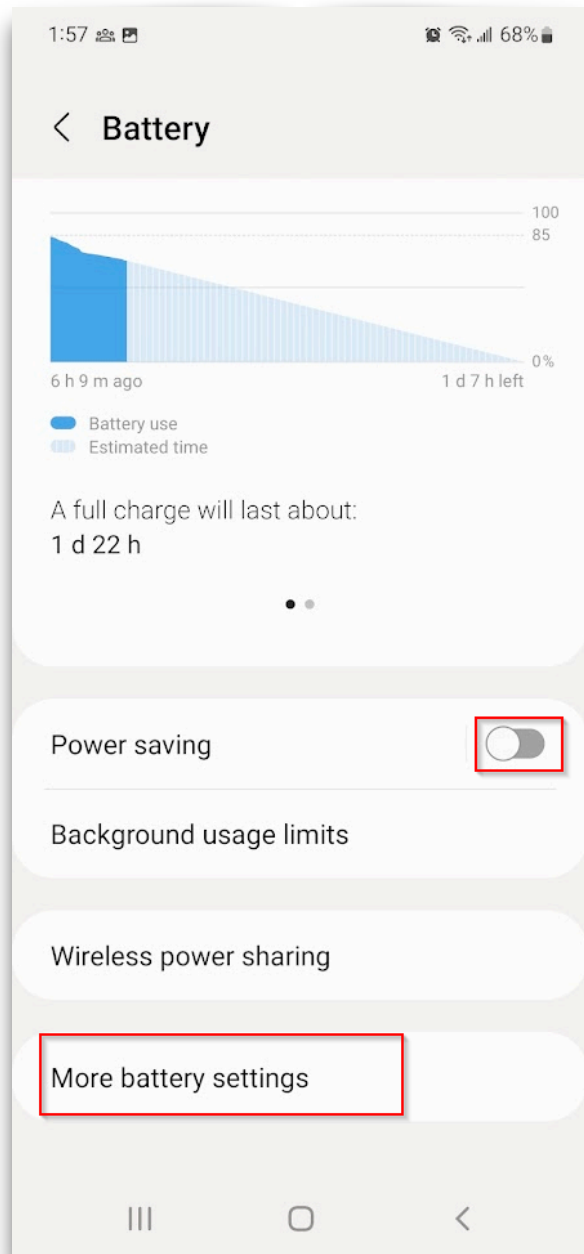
1:57 68%

Battery

100
85
0%
6 h 9 m ago
1 d 7 h left

Battery use
Estimated time

A full charge will last about:
1 d 22 h

Power saving

Background usage limits

Wireless power sharing

More battery settings